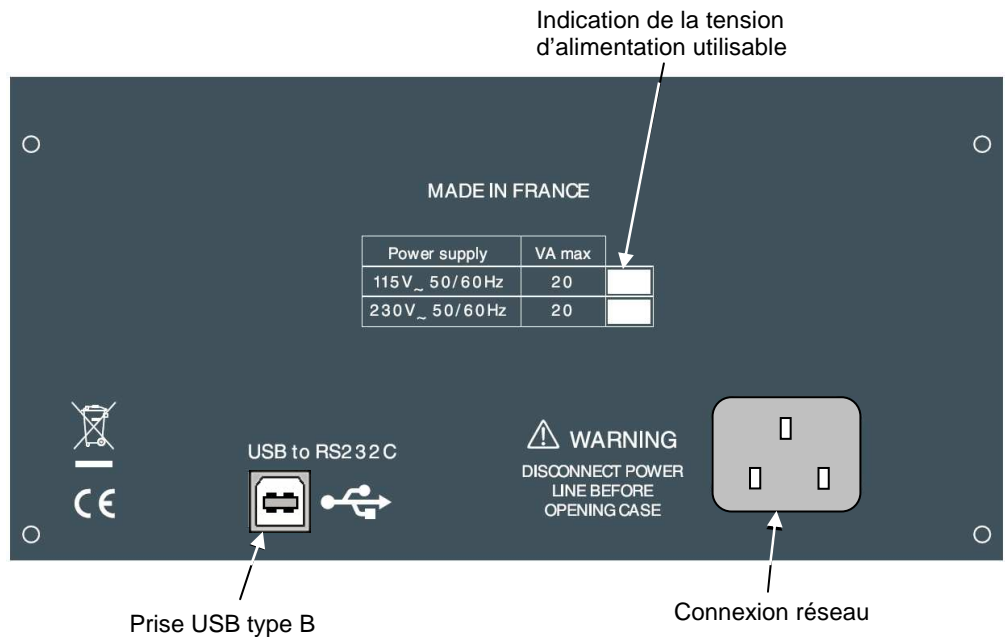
Indication de la tension d'alimentation utilisable

MADE IN FRANCE

| Power supply | VA max | |
|---|---|---|
| 115V~ 50/60Hz | 20 | |
| 230V~ 50/60Hz | 20 | |

CE

USB to RS232C

⚠ WARNING

DISCONNECT POWER LINE BEFORE OPENING CASE

Prise USB type B

Connexion réseau